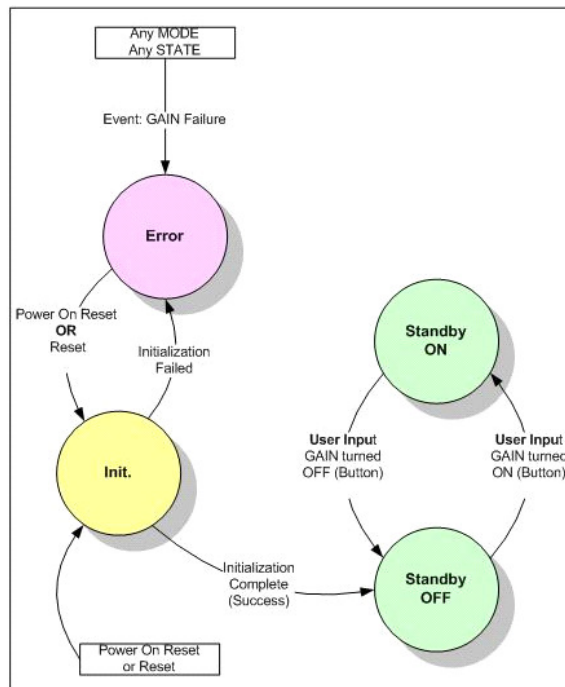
Any MODE
Any STATE

Event: GAIN Failure

Error

Power On Reset
OR
Reset

Initialization
Failed

Standby
ON

Init.

User Input
GAIN turned
OFF (Button)

User Input
GAIN turned
ON (Button)

Initialization
Complete
(Success)

Standby
OFF

Power On Reset
or Reset